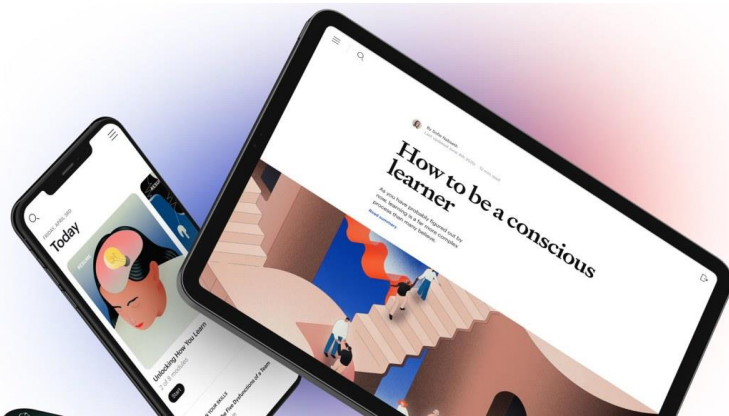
How to be a conscious learner

As you have probably figured out by now, learning is a far more complex process than many believe.

Read summary

Today

Unlocking How You Learn

7 of 8 modules

Start

The Five Dysfunctions of a Team